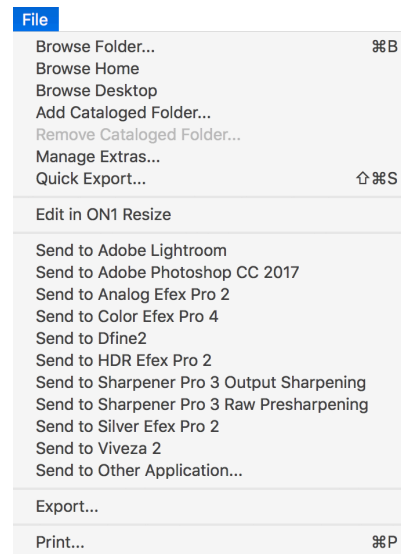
File

Browse Folder... ⌘B
Browse Home
Browse Desktop
Add Cataloged Folder...
Remove Cataloged Folder...
Manage Extras...
Quick Export... ⇧⌘S

Edit in ON1 Resize

Send to Adobe Lightroom
Send to Adobe Photoshop CC 2017
Send to Analog Efex Pro 2
Send to Color Efex Pro 4
Send to Dfine2
Send to HDR Efex Pro 2
Send to Sharpener Pro 3 Output Sharpening
Send to Sharpener Pro 3 Raw Presharpening
Send to Silver Efex Pro 2
Send to Viveza 2
Send to Other Application...

Export...

Print... ⌘P